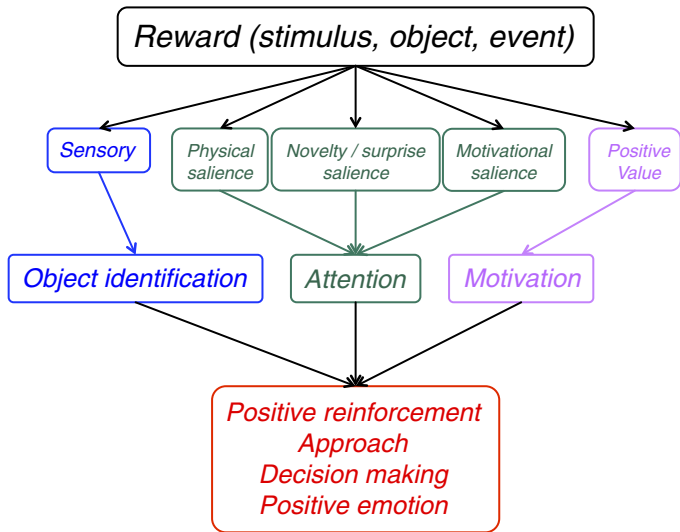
Reward (stimulus, object, event)

Sensory

Physical salience

Novelty / surprise salience

Motivational salience

Positive Value

Object identification

Attention

Motivation

Positive reinforcement
Approach
Decision making
Positive emotion